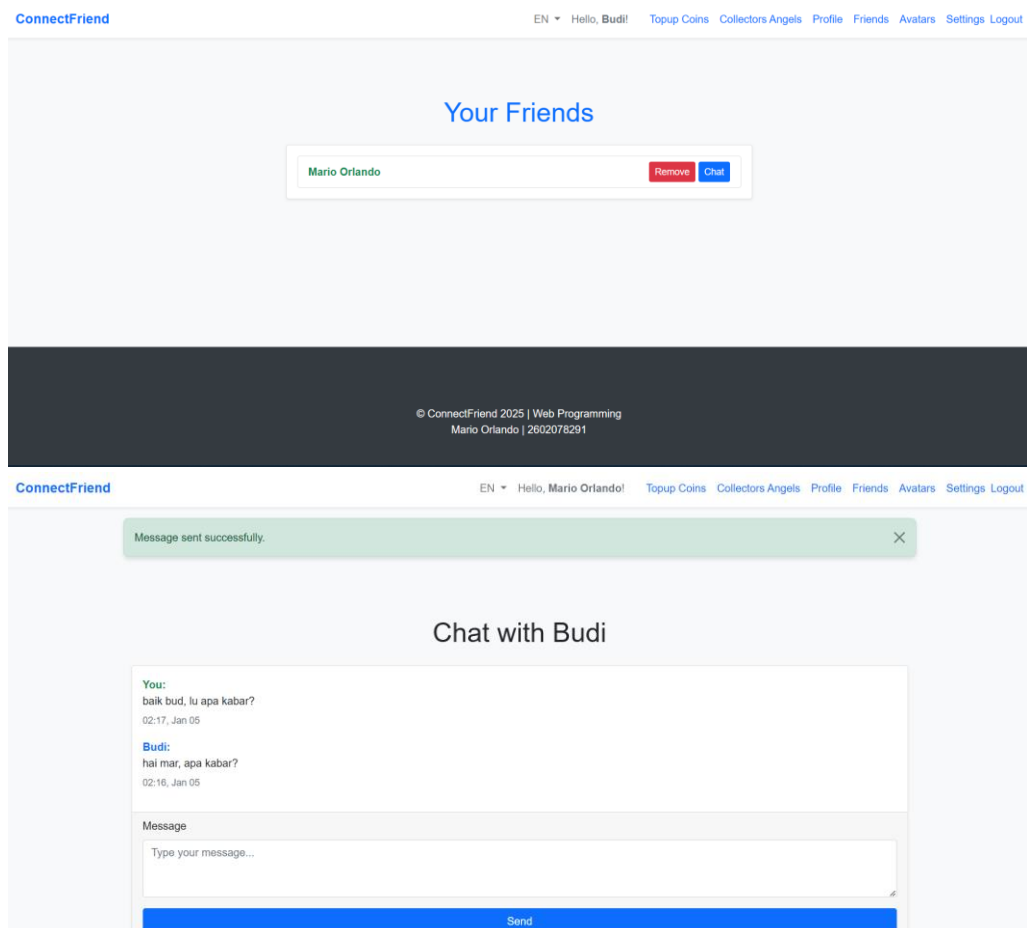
ConnectFriend

EN ▾ Hello, Budi! Topup Coins Collectors Angels Profile Friends Avatars Settings Logout

Your Friends

Mario Orlando

Remove Chat

© ConnectFriend 2025 | Web Programming
Mario Orlando | 2602078291

ConnectFriend

EN ▾ Hello, Mario Orlando! Topup Coins Collectors Angels Profile Friends Avatars Settings Logout

Message sent successfully.

×

Chat with Budi

You:
baik bud, lu apa kabar?
02:17, Jan 05

Budi:
hai mar, apa kabar?
02:16, Jan 05

Message

Type your message...

Send